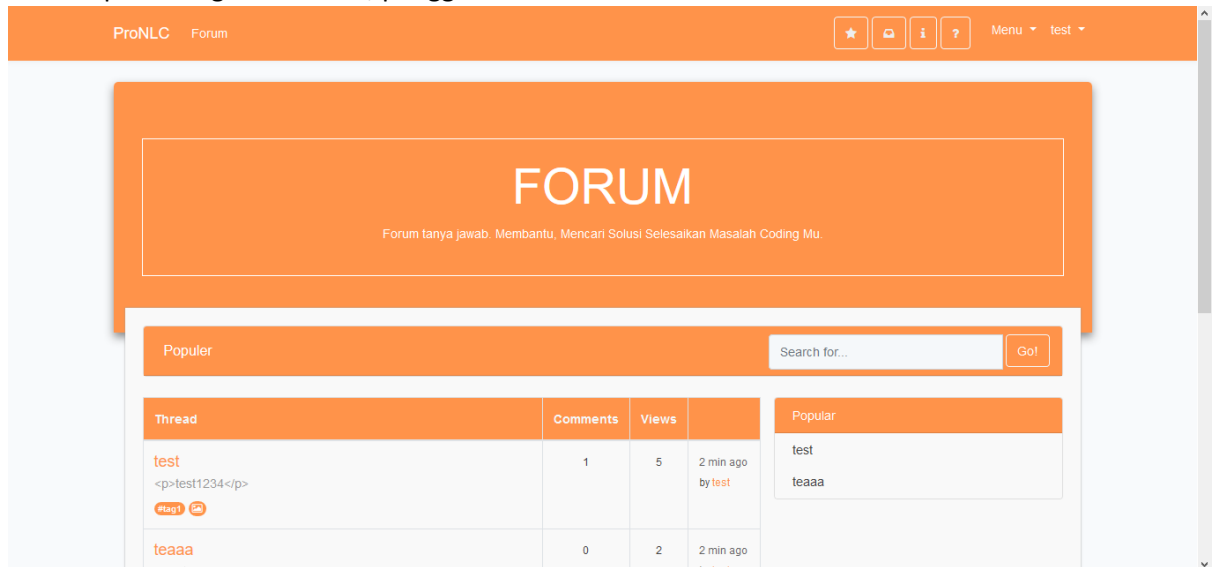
ProNLC Forum

Menu test

FORUM

Forum tanya jawab. Membantu, Mencari Solusi Selesaikan Masalah Coding Mu.

Populer

Search for...

Go!

| Thread | Comments | Views | |
|---|---|---|---|
| test <p>test1234</p> #tag1 | 1 | 5 | 2 min ago by test |
| teaaa | 0 | 2 | 2 min ago |

Popular

test

teaaa